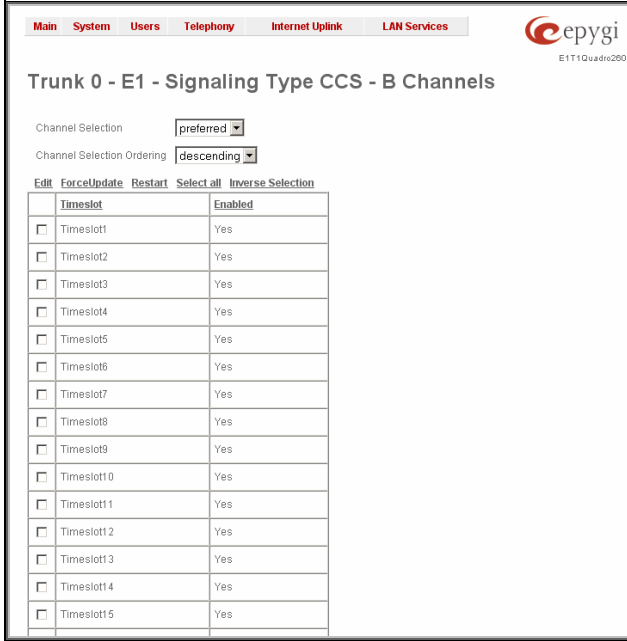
Main System Users Telephony Internet Uplink LAN Services

epygi
E1T1Quadro260

Trunk 0 - E1 - Signaling Type CCS - B Channels

Channel Selection preferred

Channel Selection Ordering descending

Edit ForceUpdate Restart Select all Inverse Selection

| | Timeslot | Enabled |
|---|---|---|
| ☐ | Timeslot1 | Yes |
| ☐ | Timeslot2 | Yes |
| ☐ | Timeslot3 | Yes |
| ☐ | Timeslot4 | Yes |
| ☐ | Timeslot5 | Yes |
| ☐ | Timeslot6 | Yes |
| ☐ | Timeslot7 | Yes |
| ☐ | Timeslot8 | Yes |
| ☐ | Timeslot9 | Yes |
| ☐ | Timeslot10 | Yes |
| ☐ | Timeslot11 | Yes |
| ☐ | Timeslot12 | Yes |
| ☐ | Timeslot13 | Yes |
| ☐ | Timeslot14 | Yes |
| ☐ | Timeslot15 | Yes |